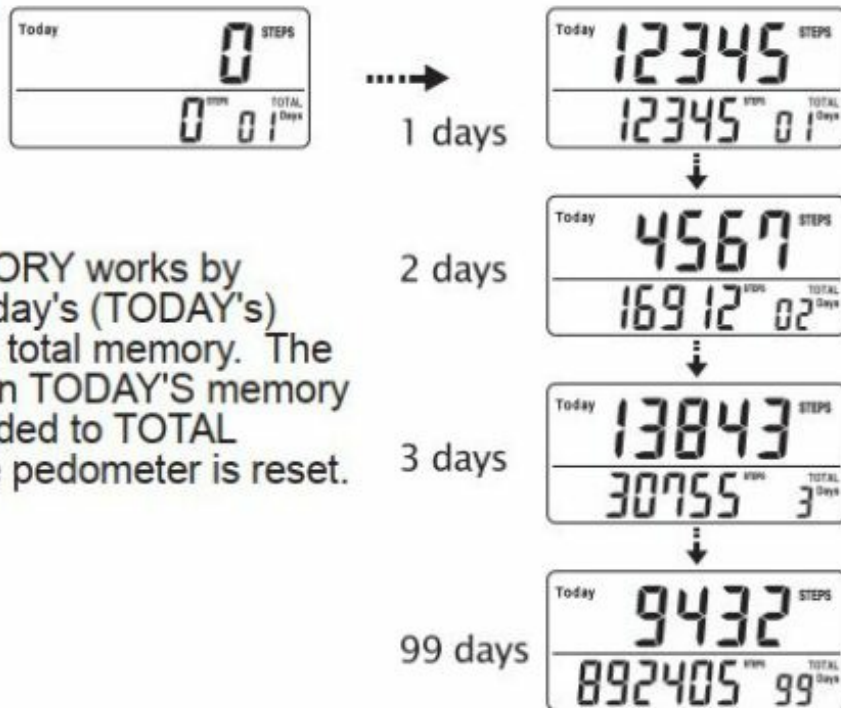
Today 0 STEPS
0 STEPS 01 TOTAL Days

ORY works by day's (TODAY's) total memory. The n TODAY'S memory ded to TOTAL e pedometer is reset.

1 days
Today 12345 STEPS
12345 STEPS 01 TOTAL Days

2 days
Today 4567 STEPS
16912 STEPS 02 TOTAL Days

3 days
Today 13843 STEPS
30755 STEPS 3 TOTAL Days

99 days
Today 9432 STEPS
892405 STEPS 99 TOTAL Days